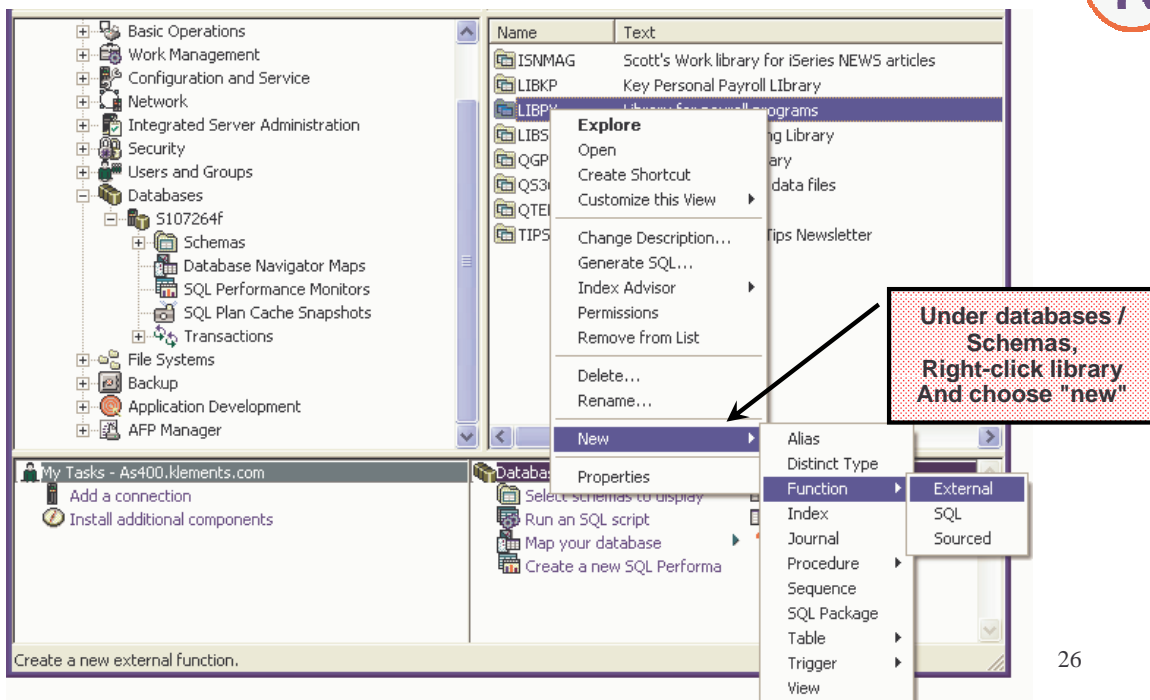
Basic Operations
Work Management
Configuration and Service
Network
Integrated Server Administration
Security
Users and Groups
Databases
S107264f
Schemas
Database Navigator Maps
SQL Performance Monitors
SQL Plan Cache Snapshots
Transactions
File Systems
Backup
Application Development
AFP Manager

| Name | Text |
|---|---|
| ISNMAG | Scott's Work library for iSeries NEWS articles |
| LIBKP | Key Personal Payroll LIbrary |
| LIBPY | Library for payroll programs |
| LIBS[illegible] | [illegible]ng Library |
| QGP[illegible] | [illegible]ary |
| QS3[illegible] | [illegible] data files |
| QTE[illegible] | |
| TIPS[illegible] | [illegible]Tips Newsletter |

Explore
Open
Create Shortcut
Customize this View
Change Description...
Generate SQL...
Index Advisor
Permissions
Remove from List
Delete...
Rename...
New
Properties

Alias
Distinct Type
Function
Index
Journal
Procedure
Sequence
SQL Package
Table
Trigger
View

External
SQL
Sourced

Under databases / Schemas, Right-click library And choose "new"

My Tasks - As400.klements.com
Add a connection
Install additional components

Databas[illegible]
Select schemas to display
Run an SQL script
Map your database
Create a new SQL Performa

Create a new external function.

26